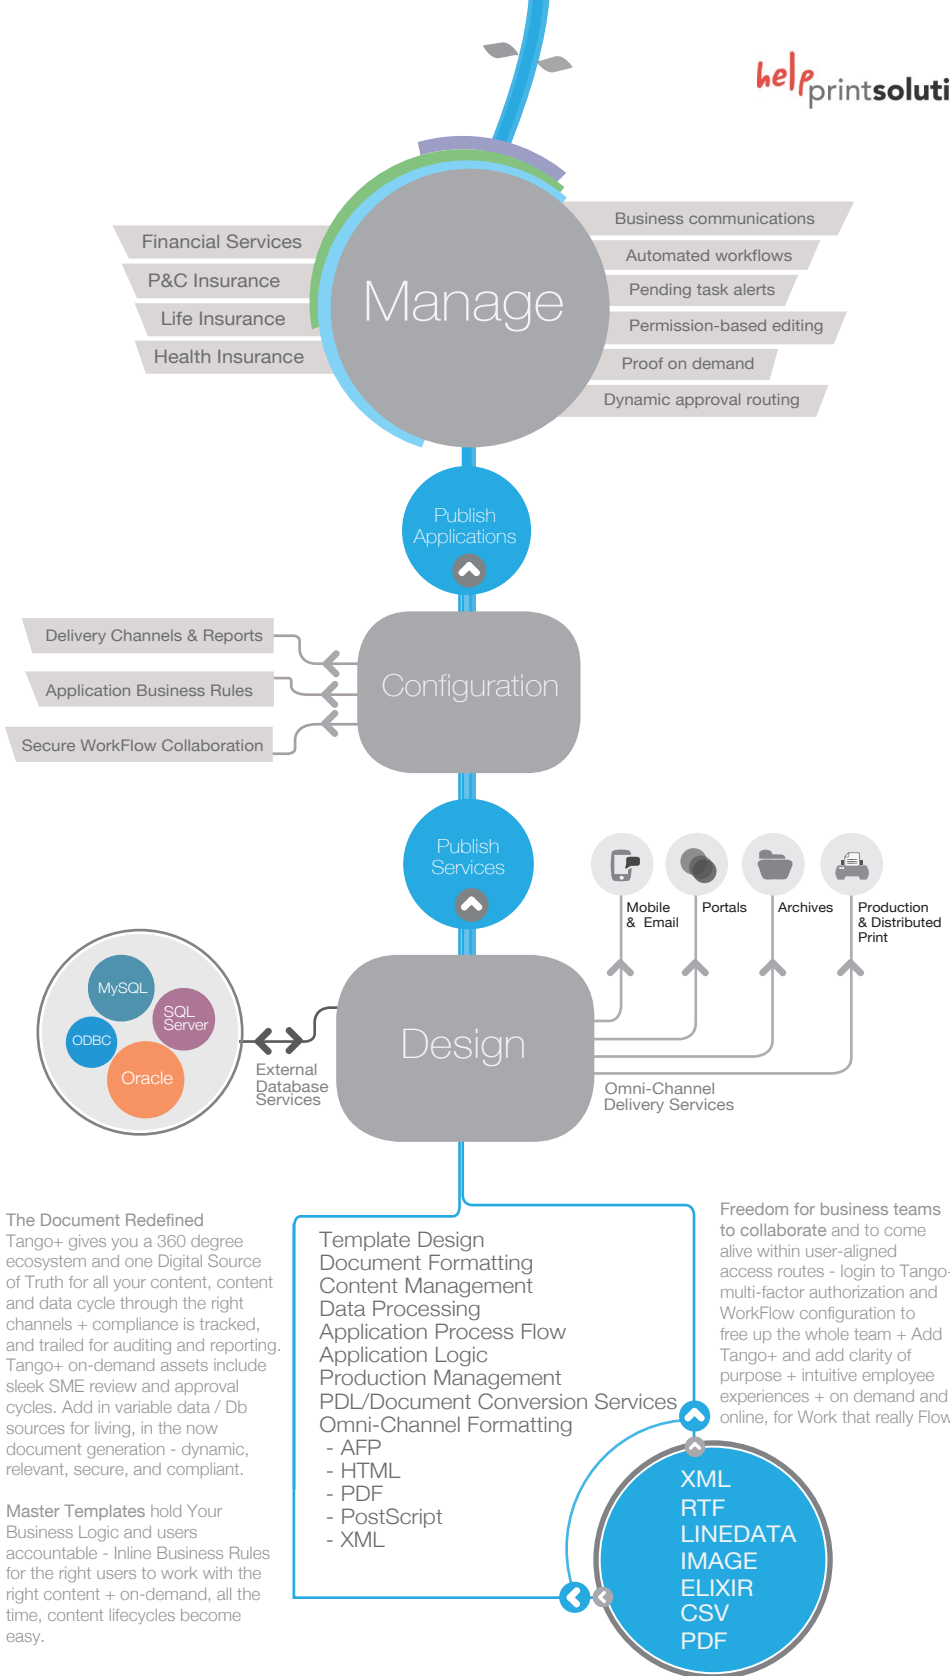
helpprintsoluti

Financial Services
P&C Insurance
Life Insurance
Health Insurance

Manage

Business communications
Automated workflows
Pending task alerts
Permission-based editing
Proof on demand
Dynamic approval routing

Publish Applications

Delivery Channels & Reports
Application Business Rules
Secure WorkFlow Collaboration

Configuration

Publish Services

Mobile & Email
Portals
Archives
Production & Distributed Print

MySQL
SQL Server
ODBC
Oracle

External Database Services

Design

Omni-Channel Delivery Services

The Document Redefined
Tango+ gives you a 360 degree ecosystem and one Digital Source of Truth for all your content, content and data cycle through the right channels + compliance is tracked, and trailed for auditing and reporting. Tango+ on-demand assets include sleek SME review and approval cycles. Add in variable data / Db sources for living, in the now document generation - dynamic, relevant, secure, and compliant.

Master Templates hold Your Business Logic and users accountable - Inline Business Rules for the right users to work with the right content + on-demand, all the time, content lifecycles become easy.

Template Design
Document Formatting
Content Management
Data Processing
Application Process Flow
Application Logic
Production Management
PDL/Document Conversion Services
Omni-Channel Formatting
- AFP
- HTML
- PDF
- PostScript
- XML

Freedom for business teams to collaborate and to come alive within user-aligned access routes - login to Tango+ multi-factor authorization and WorkFlow configuration to free up the whole team + Add Tango+ and add clarity of purpose + intuitive employee experiences + on demand and online, for Work that really Flow

XML
RTF
LINEDATA
IMAGE
ELIXIR
CSV
PDF